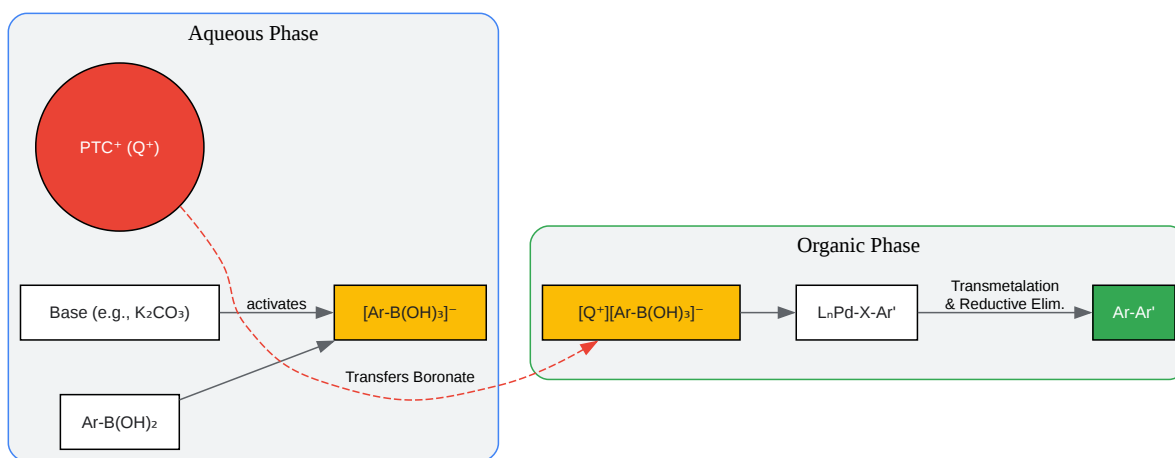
Aqueous Phase

PTC⁺ (Q⁺)

Base (e.g., $K_2CO_3$)

activates

$[Ar\text{-}B(OH)_3]^-$

Ar-B(OH)₂

Transfers Boronate

Organic Phase

$[Q^+][Ar\text{-}B(OH)_3]^-$

LₙPd-X-Ar'

Transmetalation & Reductive Elim.

Ar-Ar'